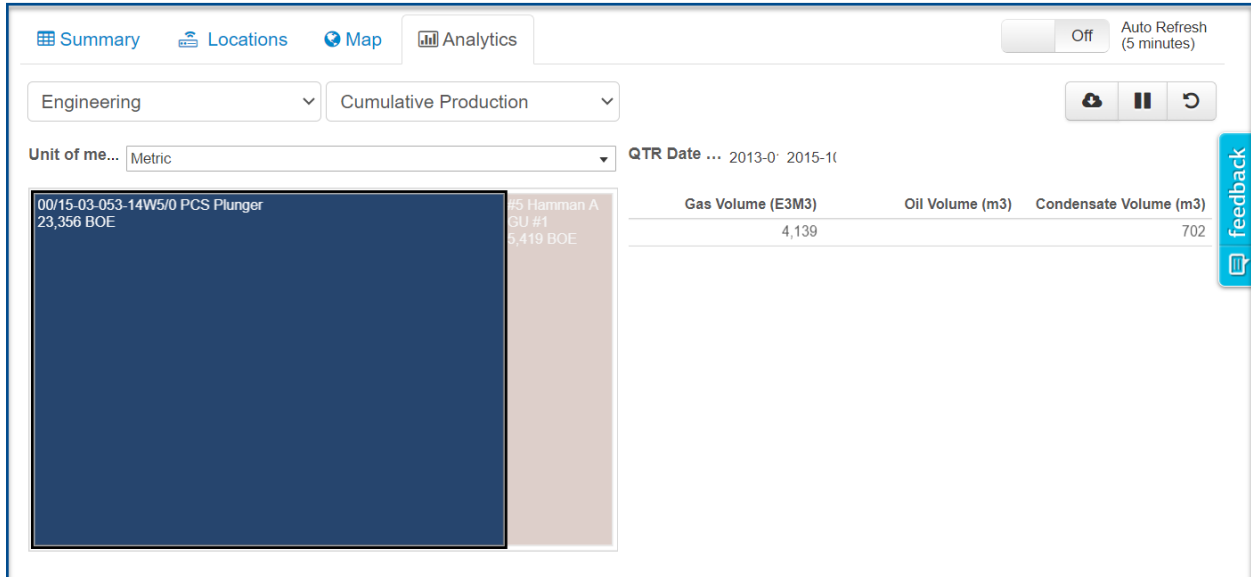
Summary Locations Map Analytics

Off Auto Refresh (5 minutes)

Engineering Cumulative Production

Unit of me... Metric

QTR Date ... 2013-0 2015-1

00/15-03-053-14W5/0 PCS Plunger
23,356 BOE

#5 Hamman A GU #1
5,419 BOE

| Gas Volume (E3M3) | Oil Volume (m3) | Condensate Volume (m3) |
|---|---|---|
| 4,139 | | 702 |

feedback